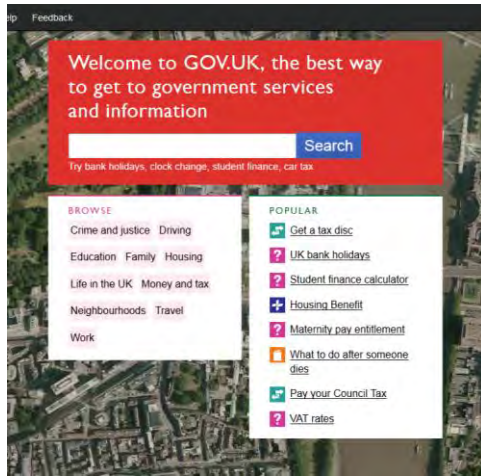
elp Feedback

Welcome to GOV.UK, the best way to get to government services and information

Search

Try bank holidays, clock change, student finance, car tax

BROWSE

Crime and justice Driving

Education Family Housing

Life in the UK Money and tax

Neighbourhoods Travel

Work

POPULAR

Get a tax disc

UK bank holidays

Student finance calculator

Housing Benefit

Maternity pay entitlement

What to do after someone dies

Pay your Council Tax

VAT rates